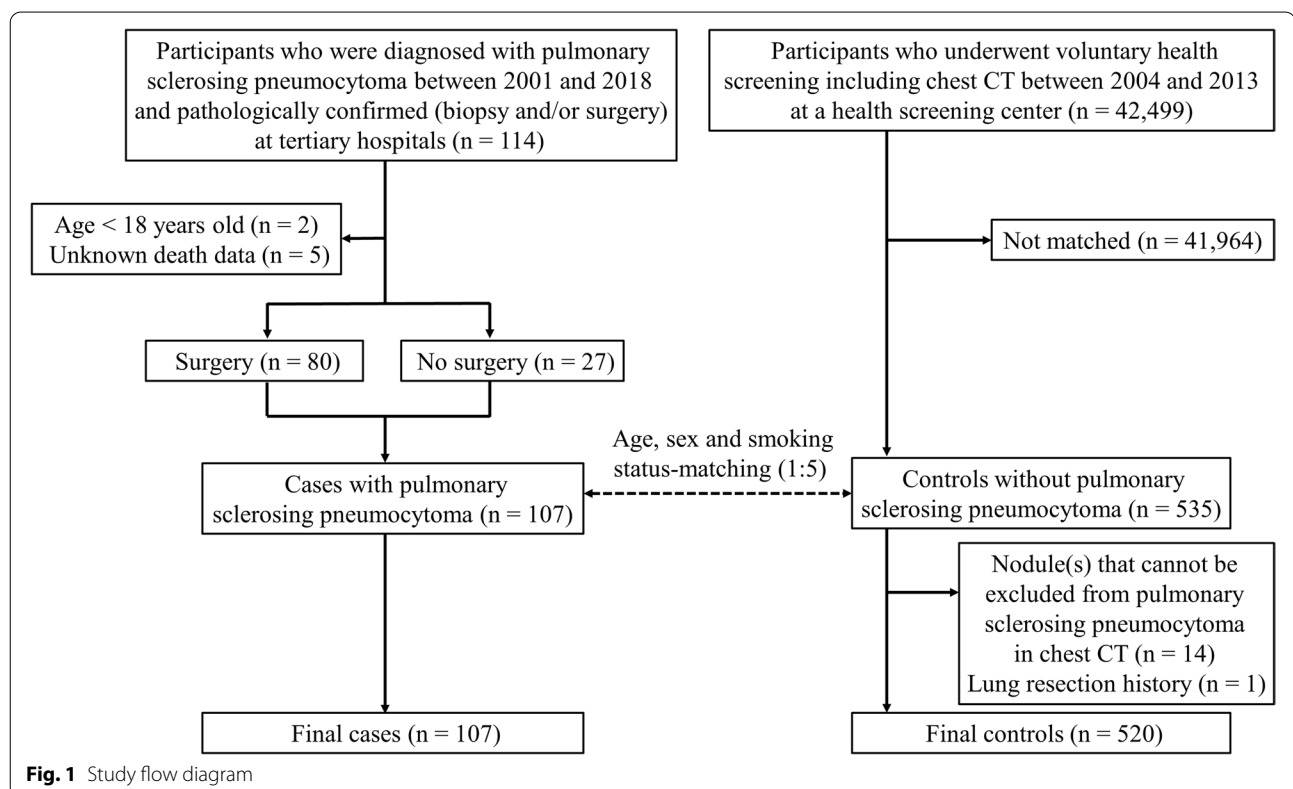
Participants who were diagnosed with pulmonary sclerosing pneumocytoma between 2001 and 2018 and pathologically confirmed (biopsy and/or surgery) at tertiary hospitals (n = 114)

Participants who underwent voluntary health screening including chest CT between 2004 and 2013 at a health screening center (n = 42,499)

Age < 18 years old (n = 2)
Unknown death data (n = 5)

Not matched (n = 41,964)

Surgery (n = 80)

No surgery (n = 27)

Age, sex and smoking status-matching (1:5)

Cases with pulmonary sclerosing pneumocytoma (n = 107)

Controls without pulmonary sclerosing pneumocytoma (n = 535)

Nodule(s) that cannot be excluded from pulmonary sclerosing pneumocytoma in chest CT (n = 14)
Lung resection history (n = 1)

Final cases (n = 107)

Final controls (n = 520)

Fig. 1 Study flow diagram